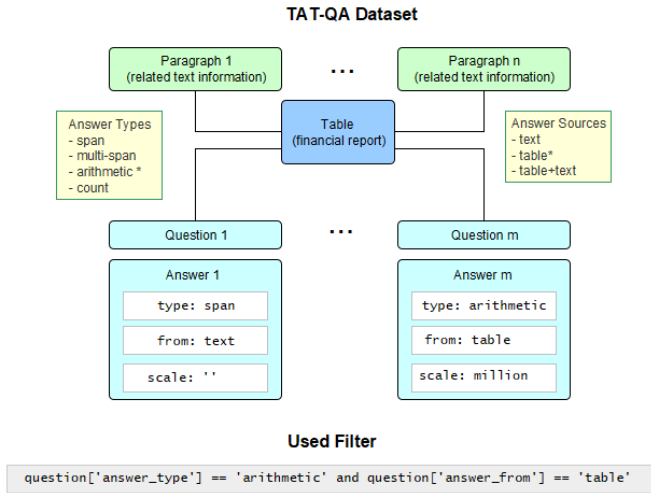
TAT-QA Dataset

Paragraph 1
(related text information)

...

Paragraph n
(related text information)

Answer Types
- span
- multi-span
- arithmetic *
- count

Table
(financial report)

Answer Sources
- text
- table*
- table+text

Question 1

...

Question m

Answer 1

type: span

from: text

scale: ''

Answer m

type: arithmetic

from: table

scale: million

Used Filter

question['answer_type'] == 'arithmetic' and question['answer_from'] == 'table'